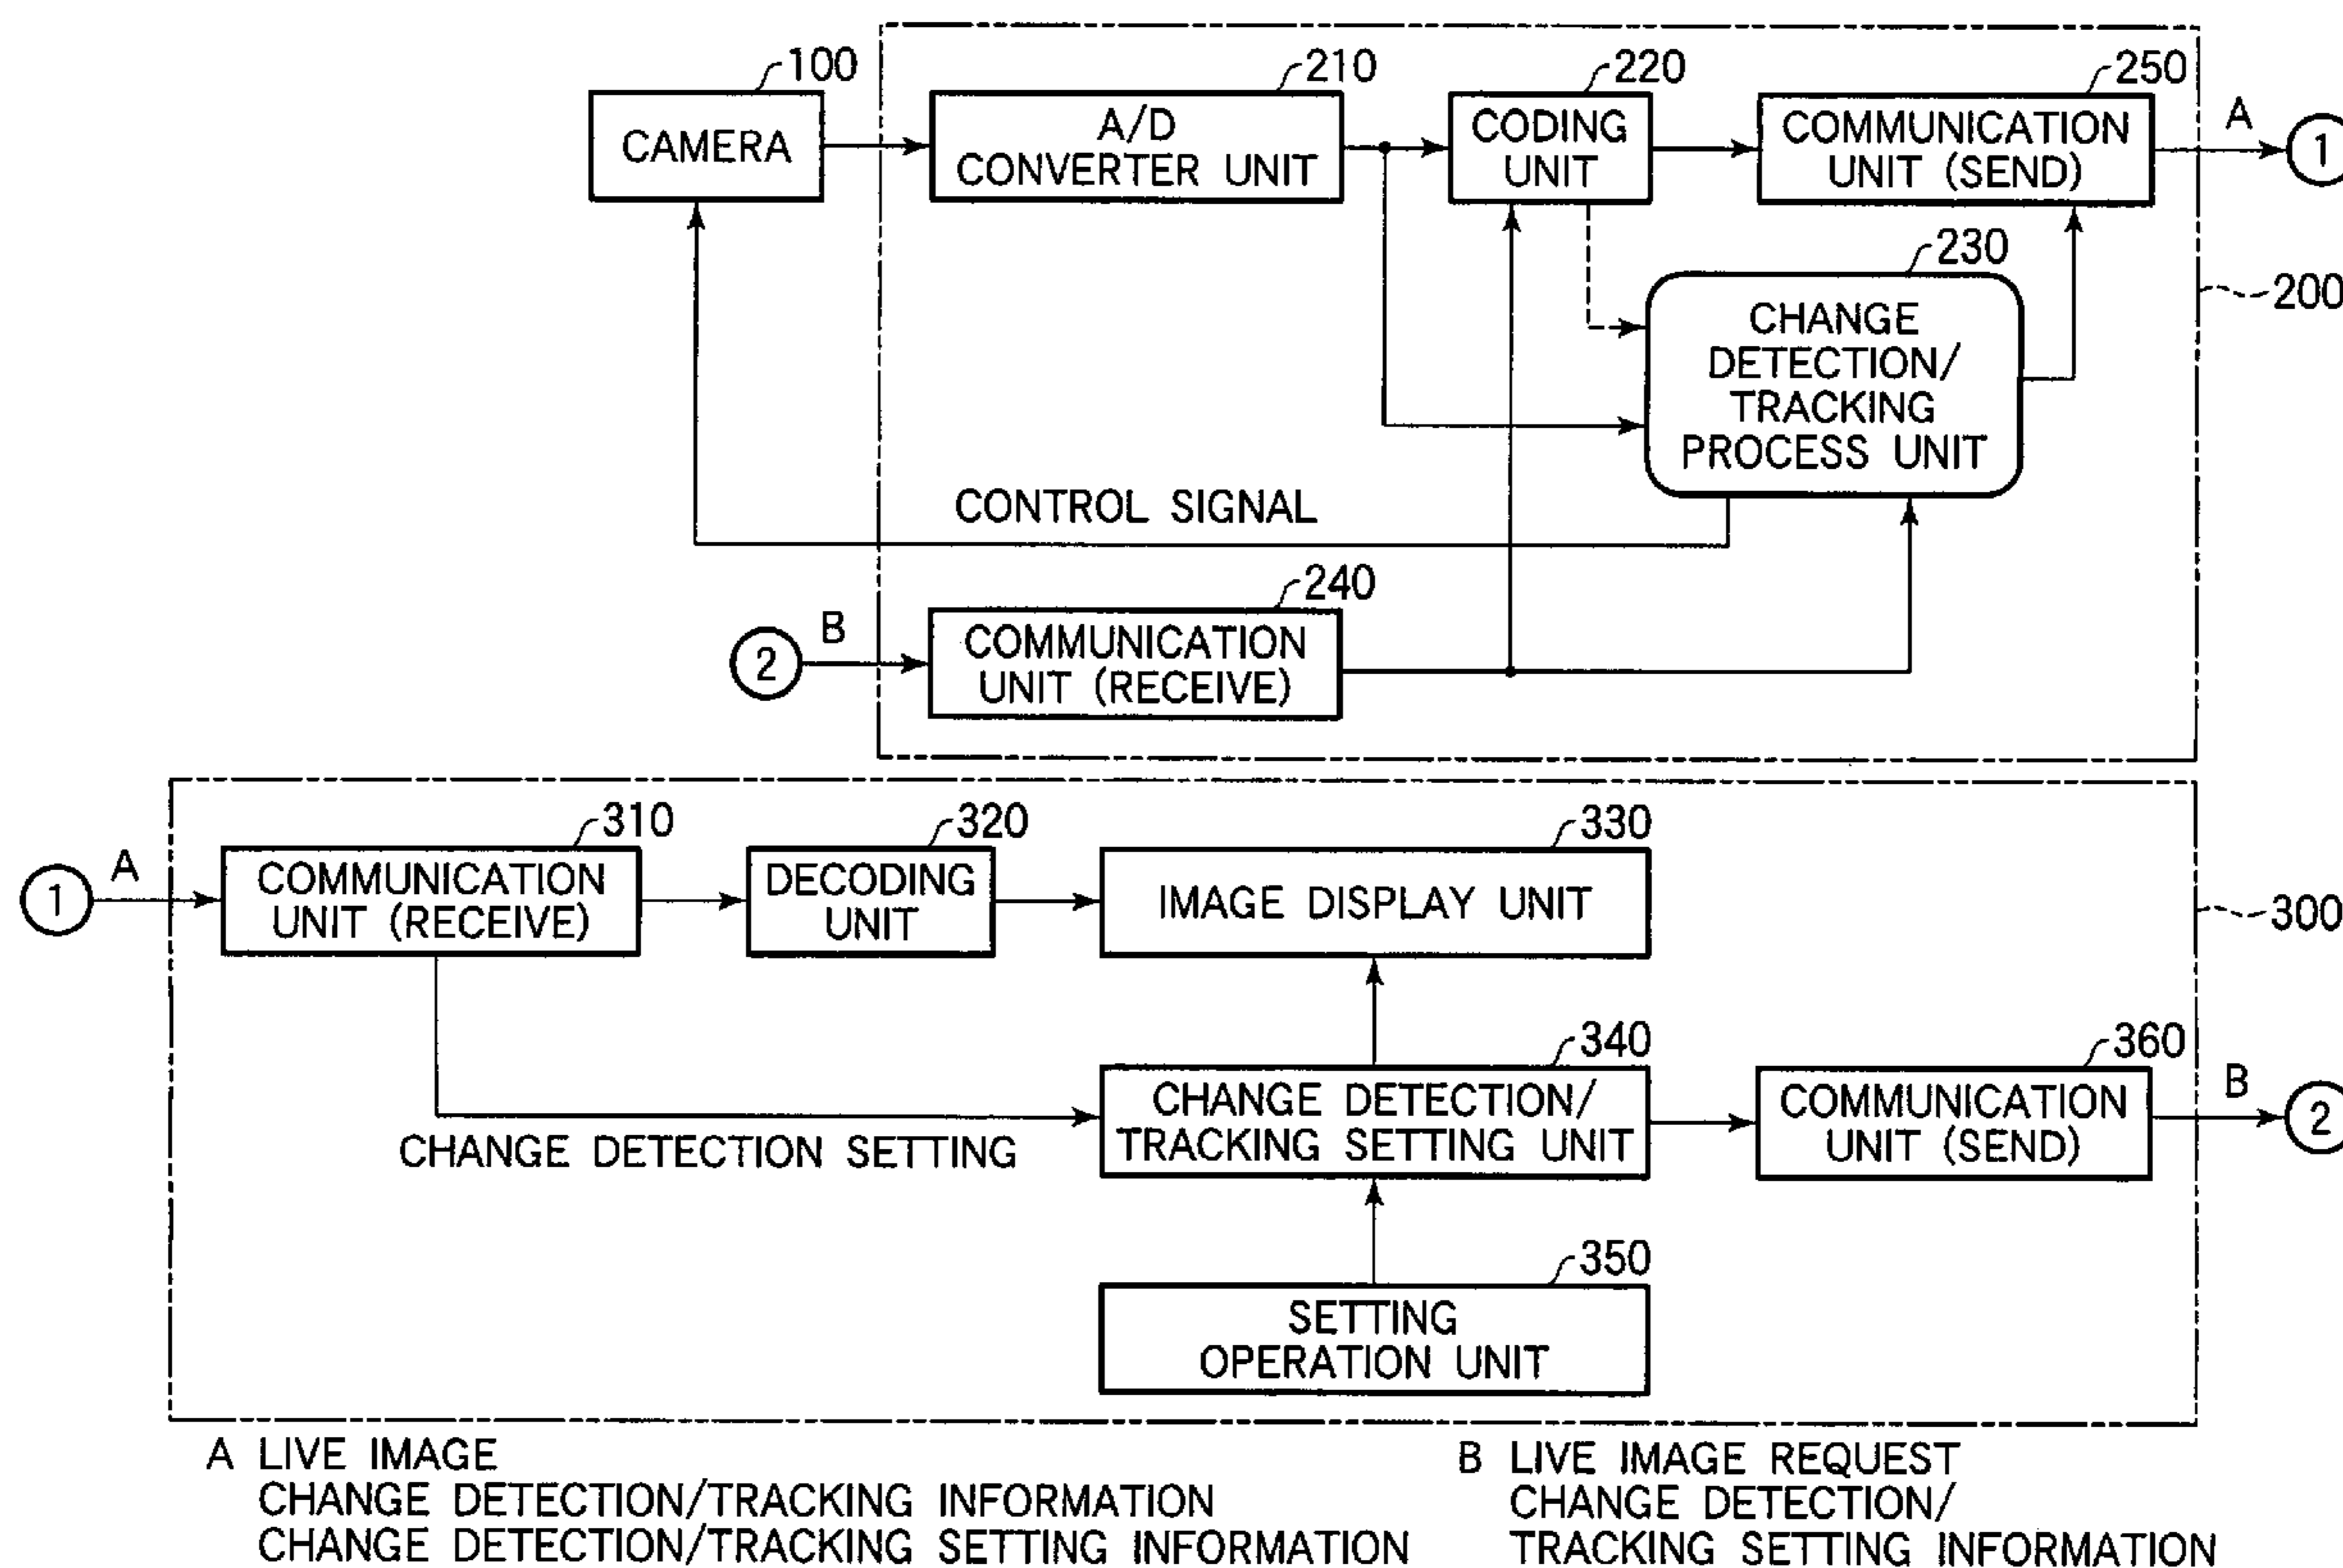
100
CAMERA

210
A/D CONVERTER UNIT

220
CODING UNIT

250
COMMUNICATION UNIT (SEND)

A
1

230
CHANGE DETECTION/ TRACKING PROCESS UNIT

200

CONTROL SIGNAL

240
2
B
COMMUNICATION UNIT (RECEIVE)

310
1
A
COMMUNICATION UNIT (RECEIVE)

320
DECODING UNIT

330
IMAGE DISPLAY UNIT

300

340
CHANGE DETECTION/ TRACKING SETTING UNIT

CHANGE DETECTION SETTING

360
COMMUNICATION UNIT (SEND)

B
2

350
SETTING OPERATION UNIT

A LIVE IMAGE
CHANGE DETECTION/TRACKING INFORMATION
CHANGE DETECTION/TRACKING SETTING INFORMATION

B LIVE IMAGE REQUEST
CHANGE DETECTION/
TRACKING SETTING INFORMATION